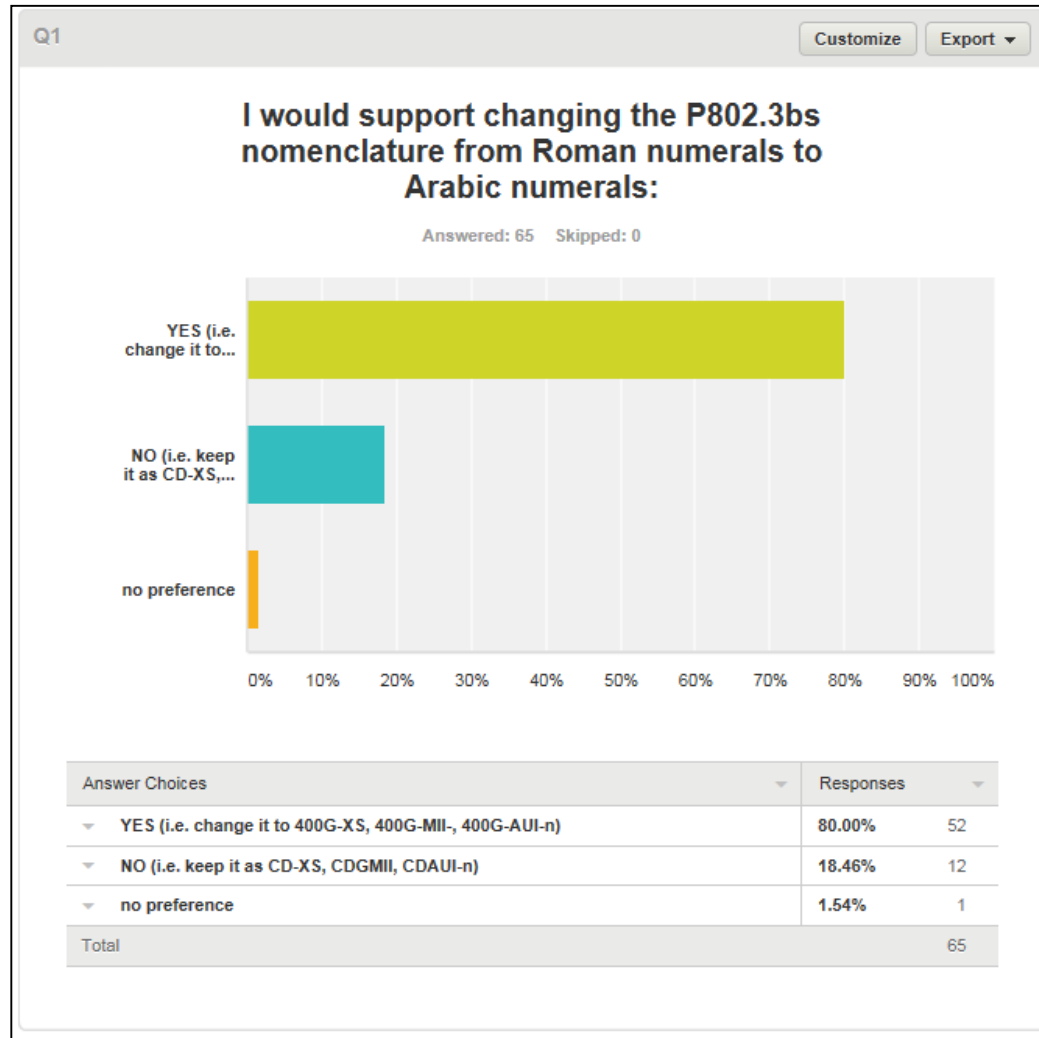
Q1

Customize

Export ▾

I would support changing the P802.3bs nomenclature from Roman numerals to Arabic numerals:

Answered: 65 Skipped: 0

YES (i.e. change it to...

NO (i.e. keep it as CD-XS,...

no preference

0% 10% 20% 30% 40% 50% 60% 70% 80% 90% 100%

| Answer Choices | Responses | |
|---|---|---|
| YES (i.e. change it to 400G-XS, 400G-MII-, 400G-AUI-n) | 80.00% | 52 |
| NO (i.e. keep it as CD-XS, CDGMII, CDAUI-n) | 18.46% | 12 |
| no preference | 1.54% | 1 |
| Total | | 65 |